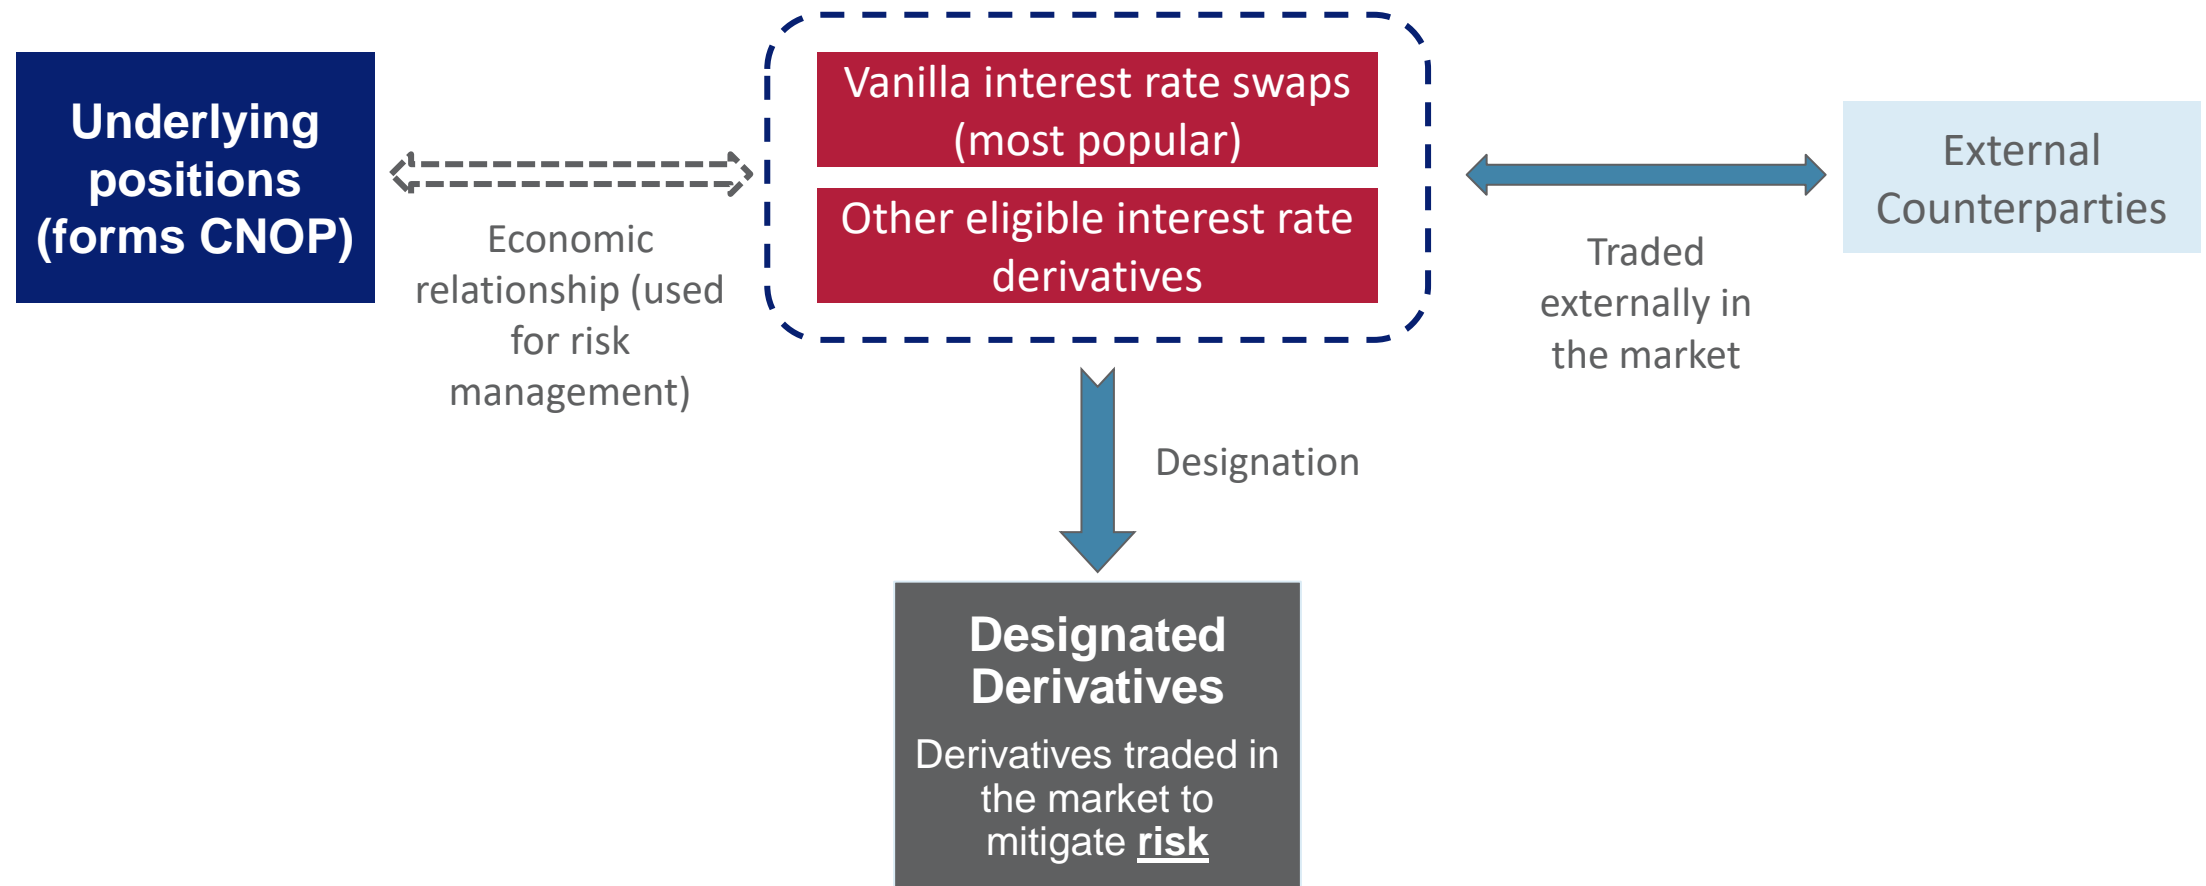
Underlying positions (forms CNOP)

Economic relationship (used for risk management)

Vanilla interest rate swaps (most popular)

Other eligible interest rate derivatives

Traded externally in the market

External Counterparties

Designation

Designated Derivatives

Derivatives traded in the market to mitigate risk